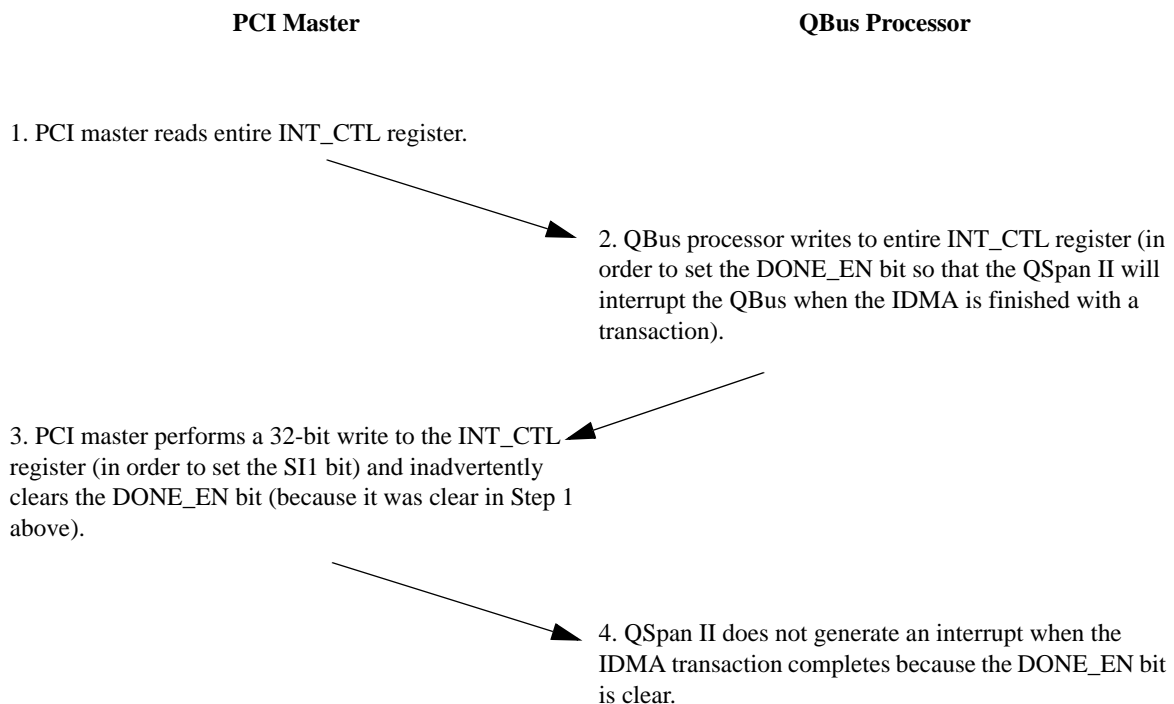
PCI Master

QBus Processor

1. PCI master reads entire INT_CTL register.

2. QBus processor writes to entire INT_CTL register (in order to set the DONE_EN bit so that the QSpan II will interrupt the QBus when the IDMA is finished with a transaction).

3. PCI master performs a 32-bit write to the INT_CTL register (in order to set the SI1 bit) and inadvertently clears the DONE_EN bit (because it was clear in Step 1 above).

4. QSpan II does not generate an interrupt when the IDMA transaction completes because the DONE_EN bit is clear.